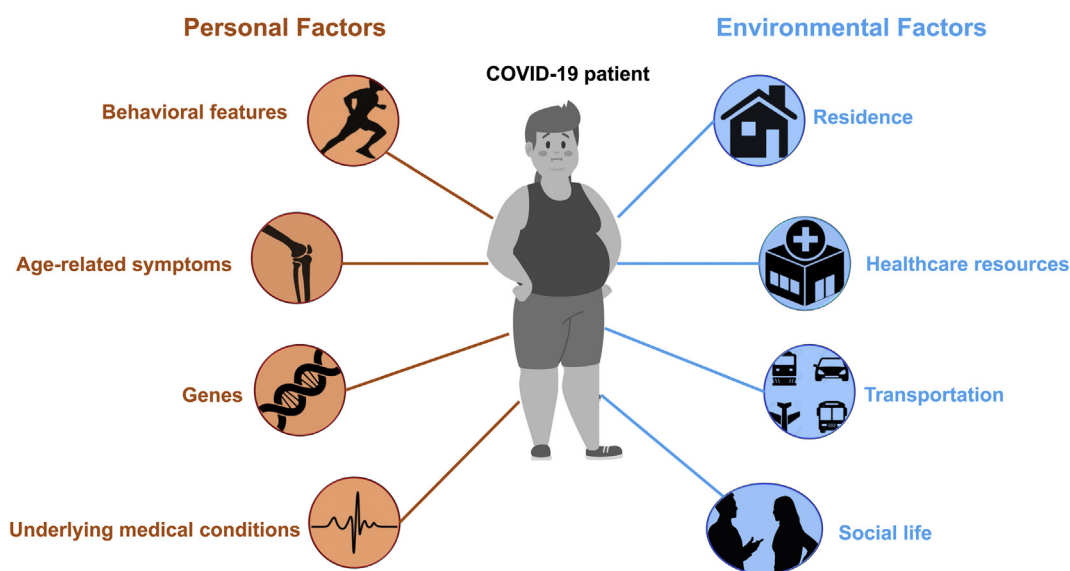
Personal Factors

Environmental Factors

COVID-19 patient

Behavioral features

Age-related symptoms

Genes

Underlying medical conditions

Residence

Healthcare resources

Transportation

Social life